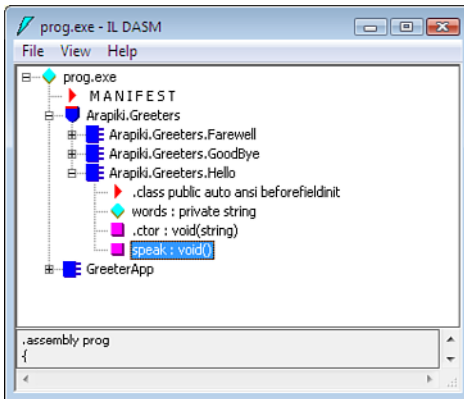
prog.exe - IL DASM

File View Help

prog.exe
MANIFEST
Arapiki.Greeters
Arapiki.Greeters.Farewell
Arapiki.Greeters.GoodBye
Arapiki.Greeters.Hello
.class public auto ansi beforefieldinit
words : private string
.ctor : void(string)
speak : void()
GreeterApp

.assembly prog
{